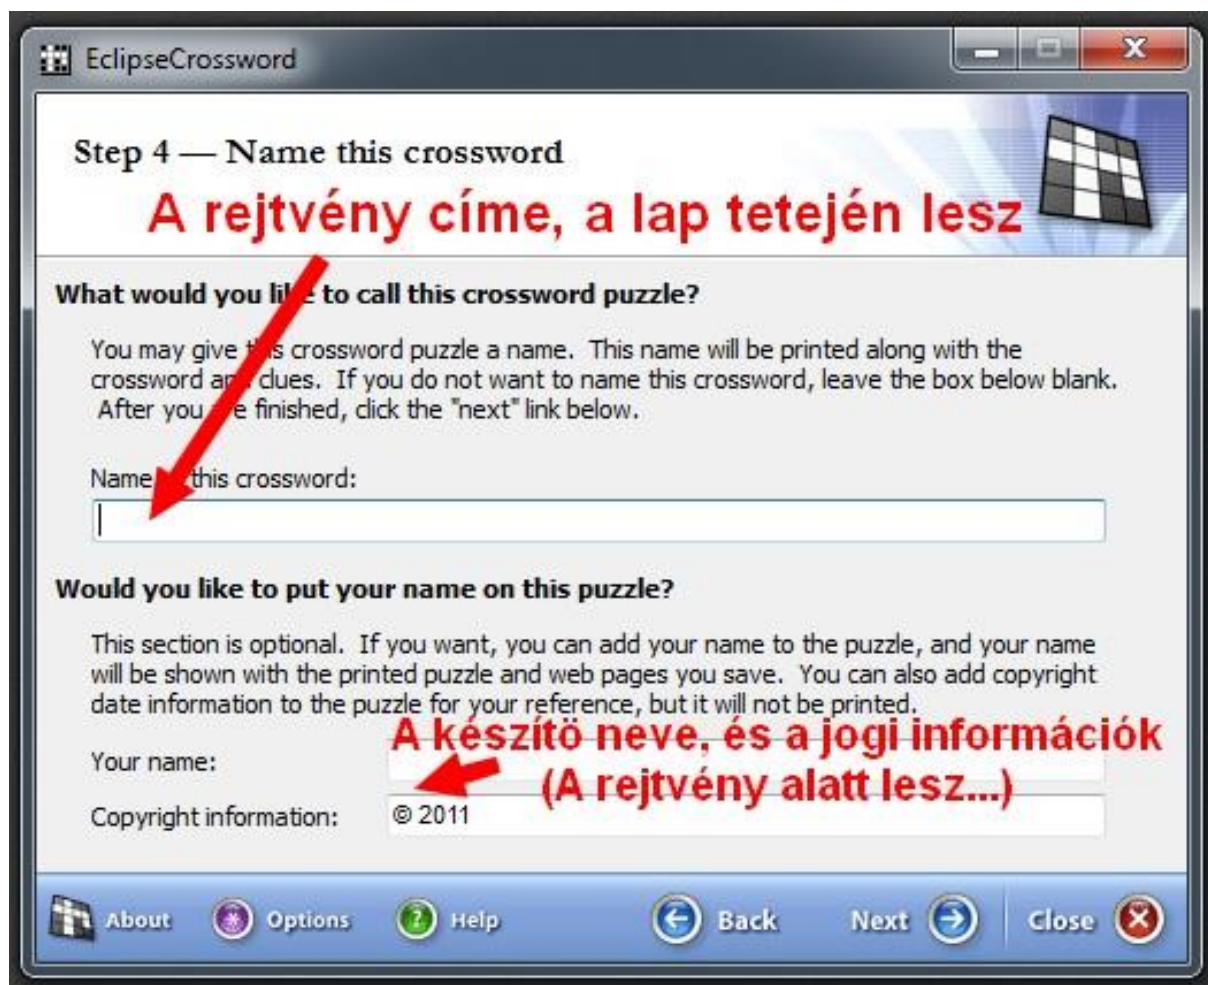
EclipseCrossword

Step 4 — Name this crossword

A rejtvény címe, a lap tetején lesz

What would you li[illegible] to call this crossword puzzle?

You may give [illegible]s crossword puzzle a name. This name will be printed along with the crossword an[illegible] clues. If you do not want to name this crossword, leave the box below blank. After you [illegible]e finished, click the "next" link below.

Name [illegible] this crossword:

Would you like to put your name on this puzzle?

This section is optional. If you want, you can add your name to the puzzle, and your name will be shown with the printed puzzle and web pages you save. You can also add copyright date information to the puzzle for your reference, but it will not be printed.

A készítö neve, és a jogi információk
(A rejtvény alatt lesz...)

Your name:

Copyright information: © 2011

About Options Help Back Next Close